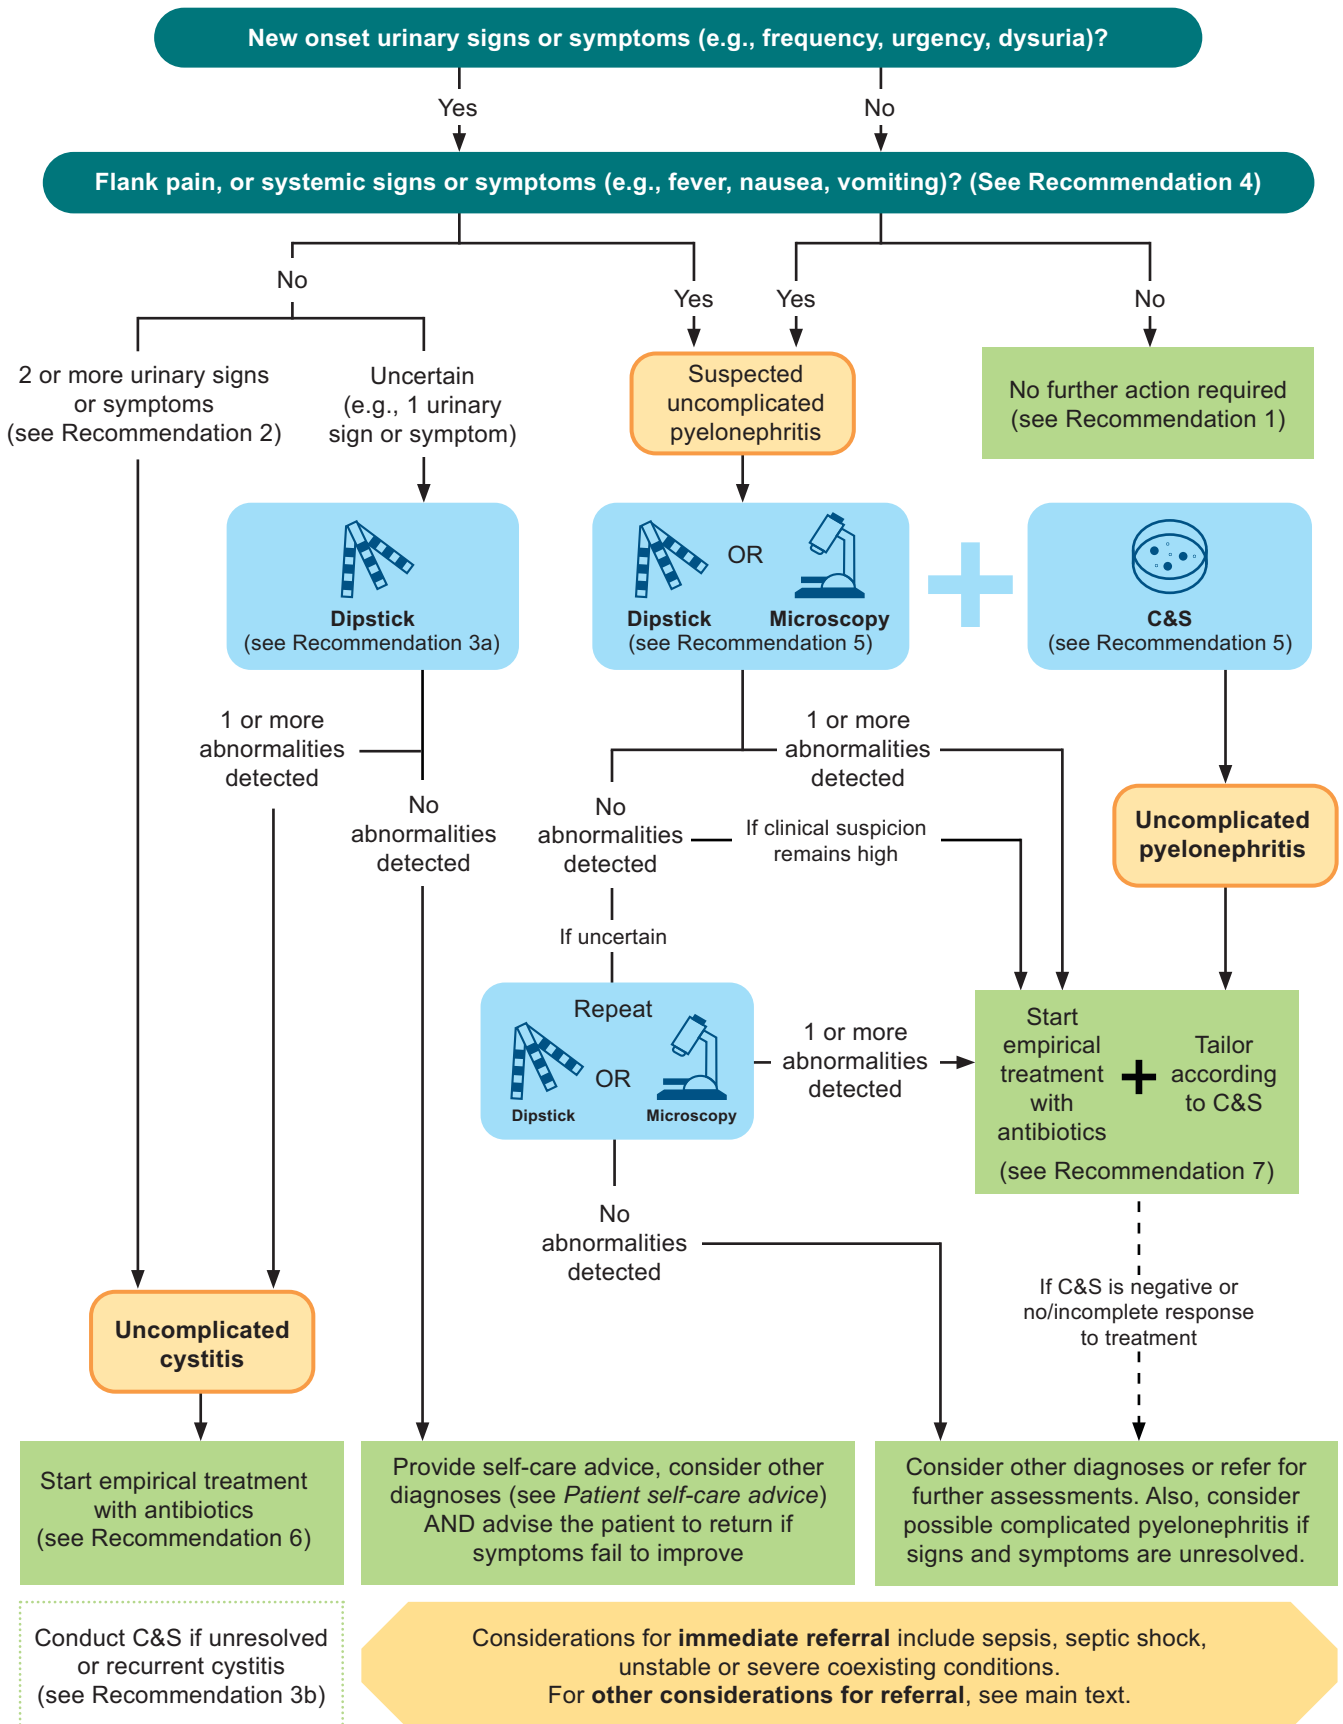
New onset urinary signs or symptoms (e.g., frequency, urgency, dysuria)?

Yes

No

Flank pain, or systemic signs or symptoms (e.g., fever, nausea, vomiting)? (See Recommendation 4)

No

Yes

Yes

No

2 or more urinary signs or symptoms (see Recommendation 2)

Uncertain (e.g., 1 urinary sign or symptom)

Suspected uncomplicated pyelonephritis

No further action required (see Recommendation 1)

Dipstick (see Recommendation 3a)

OR

Dipstick

Microscopy

(see Recommendation 5)

C&S (see Recommendation 5)

1 or more abnormalities detected

No abnormalities detected

1 or more abnormalities detected

No abnormalities detected

If clinical suspicion remains high

Uncomplicated pyelonephritis

If uncertain

Repeat

OR

Dipstick

Microscopy

1 or more abnormalities detected

Start empirical treatment with antibiotics

Tailor according to C&S

(see Recommendation 7)

No abnormalities detected

If C&S is negative or no/incomplete response to treatment

Uncomplicated cystitis

Start empirical treatment with antibiotics (see Recommendation 6)

Provide self-care advice, consider other diagnoses (see *Patient self-care advice*) AND advise the patient to return if symptoms fail to improve

Consider other diagnoses or refer for further assessments. Also, consider possible complicated pyelonephritis if signs and symptoms are unresolved.

Conduct C&S if unresolved or recurrent cystitis (see Recommendation 3b)

Considerations for **immediate referral** include sepsis, septic shock, unstable or severe coexisting conditions. For **other considerations for referral**, see main text.